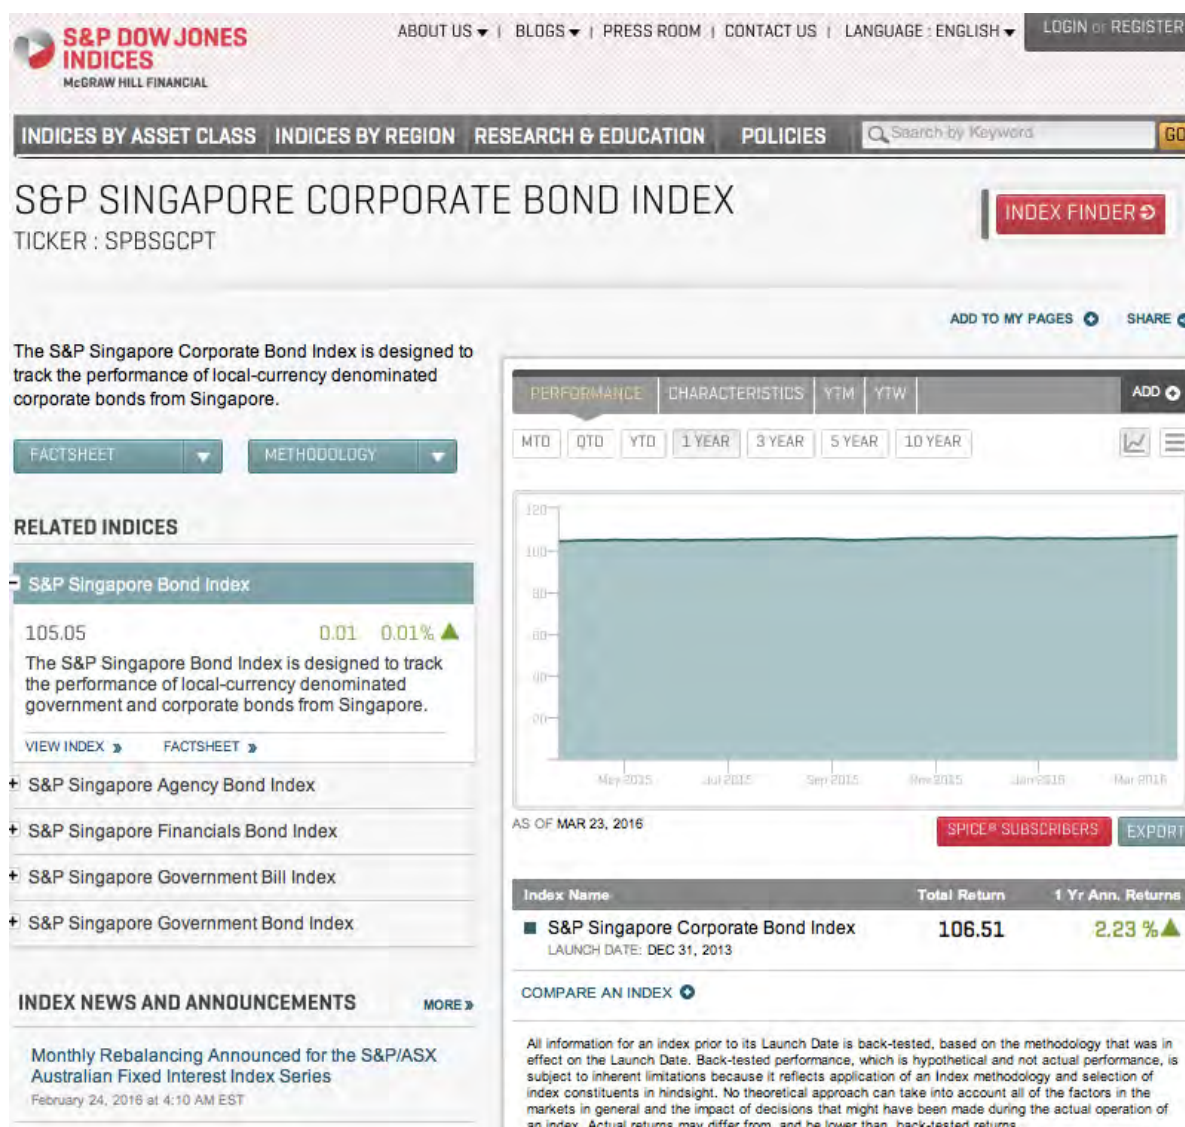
S&P DOW JONES INDICES
McGRAW HILL FINANCIAL

ABOUT US | BLOGS | PRESS ROOM | CONTACT US | LANGUAGE : ENGLISH | LOGIN or REGISTER

INDICES BY ASSET CLASS | INDICES BY REGION | RESEARCH & EDUCATION | POLICIES | Search by Keyword | GO

S&P SINGAPORE CORPORATE BOND INDEX
TICKER : SPBSGCPT

INDEX FINDER

ADD TO MY PAGES SHARE

The S&P Singapore Corporate Bond Index is designed to track the performance of local-currency denominated corporate bonds from Singapore.

FACTSHEET METHODOLOGY

RELATED INDICES

S&P Singapore Bond Index
105.05 0.01 0.01%
The S&P Singapore Bond Index is designed to track the performance of local-currency denominated government and corporate bonds from Singapore.
VIEW INDEX FACTSHEET

S&P Singapore Agency Bond Index
S&P Singapore Financials Bond Index
S&P Singapore Government Bill Index
S&P Singapore Government Bond Index

INDEX NEWS AND ANNOUNCEMENTS MORE

Monthly Rebalancing Announced for the S&P/ASX Australian Fixed Interest Index Series
February 24, 2016 at 4:10 AM EST

PERFORMANCE | CHARACTERISTICS | YTM | YTW | ADD

MTD | QTD | YTD | 1 YEAR | 3 YEAR | 5 YEAR | 10 YEAR

120
100
80
60
40
20
May 2015 Jul 2015 Sep 2015 Nov 2015 Jan 2016 Mar 2016

AS OF MAR 23, 2016

SPICE® SUBSCRIBERS EXPORT

| Index Name | Total Return | 1 Yr Ann. Returns |
|---|---|---|
| S&P Singapore Corporate Bond Index LAUNCH DATE: DEC 31, 2013 | 106.51 | 2.23 % |

COMPARE AN INDEX

All information for an index prior to its Launch Date is back-tested, based on the methodology that was in effect on the Launch Date. Back-tested performance, which is hypothetical and not actual performance, is subject to inherent limitations because it reflects application of an Index methodology and selection of index constituents in hindsight. No theoretical approach can take into account all of the factors in the markets in general and the impact of decisions that might have been made during the actual operation of an index. Actual returns may differ from, and be lower than, back-tested returns.